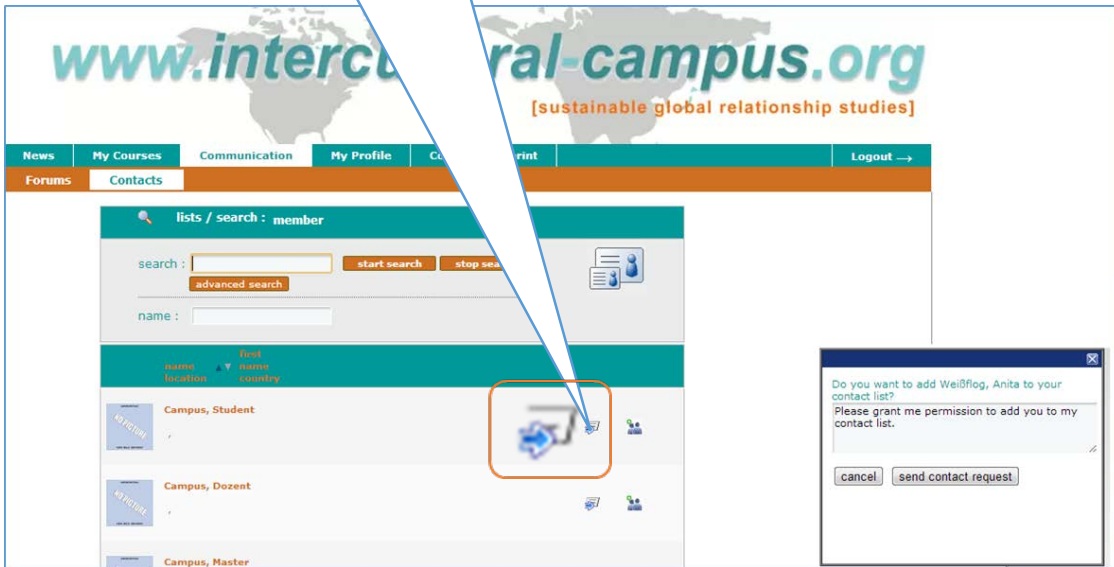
www.intercu ral-campus.org
[sustainable global relationship studies]

News | My Courses | Communication | My Profile | Co rint | Logout →

Forums | Contacts

lists / search : member

search : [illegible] start search | stop sea
advanced search

name :

name location | first name country

Campus, Student
,

Campus, Dozent
,

Campus, Master

Do you want to add Weißflog, Anita to your contact list?
Please grant me permission to add you to my contact list.
cancel | send contact request